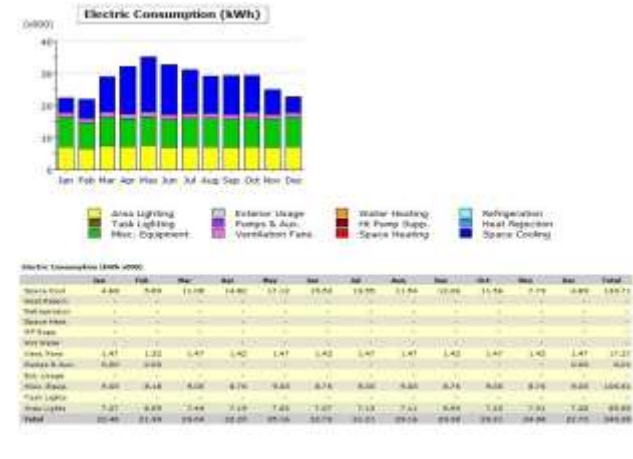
Electric Consumption (kWh)

(x000)

40

30

20

10

0

Jan Feb Mar Apr May Jun Jul Aug Sep Oct Nov Dec

Area Lighting
Task Lighting
Misc. Equipment
Exterior Usage
Pumps & Aux.
Ventilation Fans
Water Heating
Ht Pump Supp.
Space Heating
Refrigeration
Heat Rejection
Space Cooling

Electric Consumption (kWh x000)

| | Jan | Feb | Mar | Apr | May | Jun | Jul | Aug | Sep | Oct | Nov | Dec | Total |
|---|---|---|---|---|---|---|---|---|---|---|---|---|---|
| Space Cool | 4.66 | 5.69 | 11.08 | 14.80 | 17.12 | 15.52 | 13.55 | 11.84 | 12.06 | 11.56 | 7.79 | 4.85 | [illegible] |
| Heat Reject. | - | - | - | - | - | - | - | - | - | - | - | - | - |
| Refrigeration | - | - | - | - | - | - | - | - | - | - | - | - | - |
| Space Heat | - | - | - | - | - | - | - | - | - | - | - | - | - |
| HP Supp. | - | - | - | - | - | - | - | - | - | - | - | - | - |
| Hot Water | - | - | - | - | - | - | - | - | - | - | - | - | - |
| Vent. Fans | 1.47 | 1.32 | 1.47 | 1.42 | 1.47 | 1.42 | 1.47 | 1.47 | 1.42 | 1.47 | 1.42 | 1.47 | 17.27 |
| Pumps & Aux. | 0.80 | 0.69 | - | - | - | - | - | - | - | - | - | 0.66 | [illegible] |
| Ext. Usage | - | - | - | - | - | - | - | - | - | - | - | - | - |
| Misc. Equip. | 9.00 | 8.16 | 9.00 | 8.74 | 9.00 | 8.74 | 9.00 | 9.00 | 8.74 | 9.00 | 8.74 | 9.00 | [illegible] |
| Task Lights | - | - | - | - | - | - | - | - | - | - | - | - | - |
| Area Lights | 7.07 | 6.69 | 7.44 | 7.19 | 7.41 | 7.07 | 7.13 | 7.11 | 6.84 | 7.33 | 7.01 | 7.08 | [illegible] |
| Total | 22.46 | 21.49 | 29.04 | 32.20 | 35.16 | 32.79 | 31.21 | 29.16 | 29.08 | 29.31 | 24.96 | 22.75 | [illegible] |